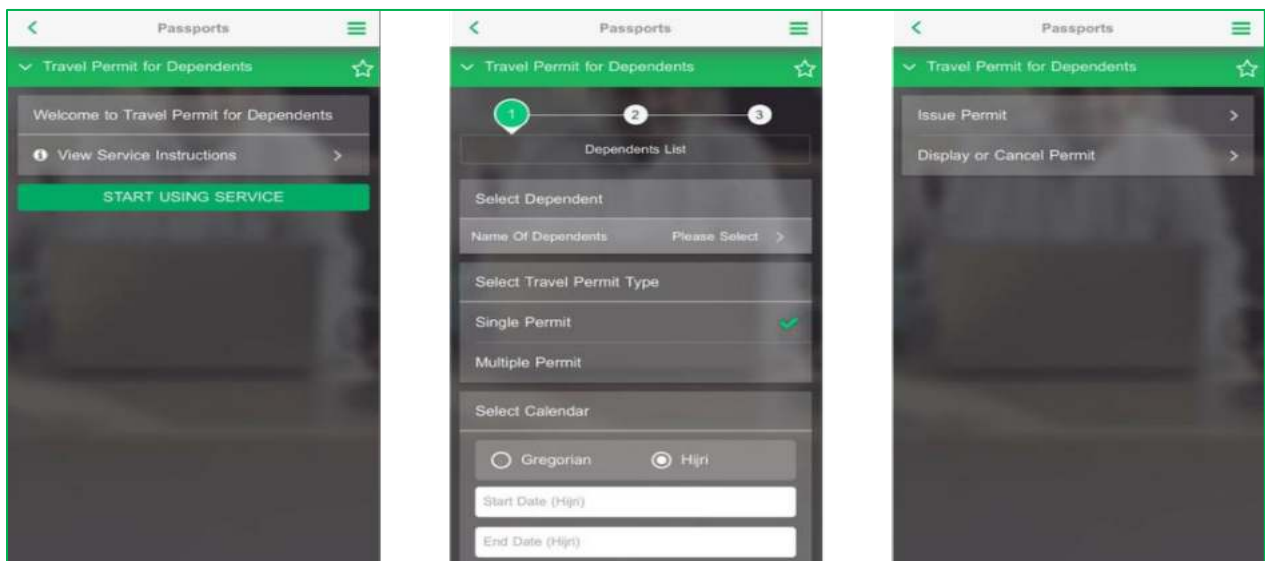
Passports

Travel Permit for Dependents

Welcome to Travel Permit for Dependents

View Service Instructions

START USING SERVICE

Passports

Travel Permit for Dependents

1 2 3

Dependents List

Select Dependent

Name Of Dependents Please Select

Select Travel Permit Type

Single Permit

Multiple Permit

Select Calendar

Gregorian Hijri

Start Date (Hijri)

End Date (Hijri)

Passports

Travel Permit for Dependents

Issue Permit

Display or Cancel Permit